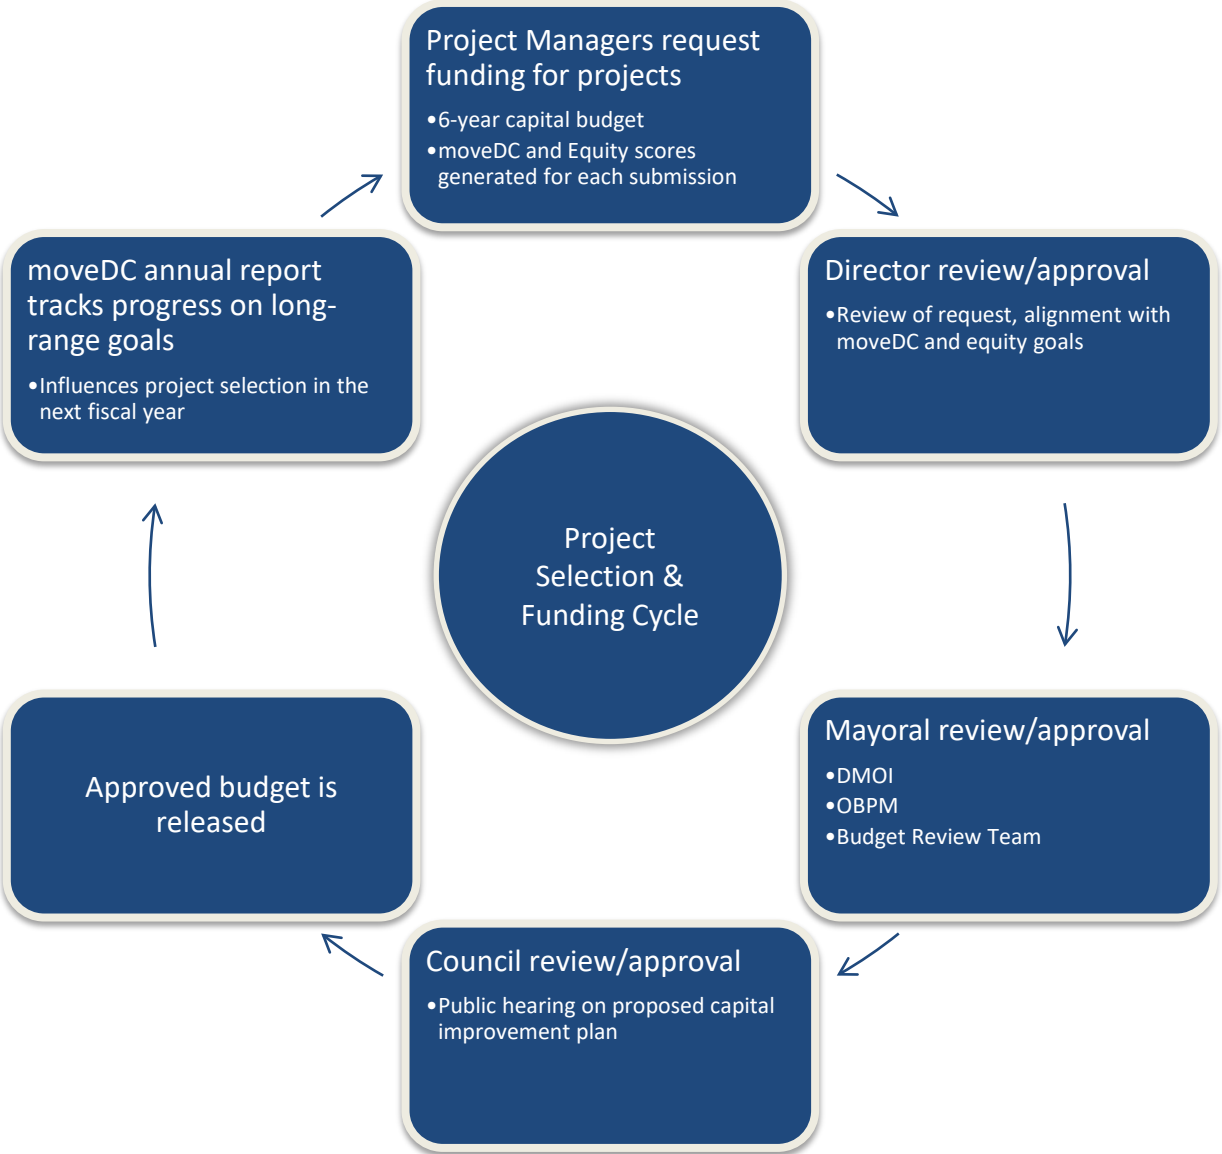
Project Selection & Funding Cycle

Project Managers request funding for projects
•6-year capital budget
•moveDC and Equity scores generated for each submission

Director review/approval
•Review of request, alignment with moveDC and equity goals

Mayoral review/approval
•DMOI
•OBPM
•Budget Review Team

Council review/approval
•Public hearing on proposed capital improvement plan

Approved budget is released

moveDC annual report tracks progress on long-range goals
•Influences project selection in the next fiscal year